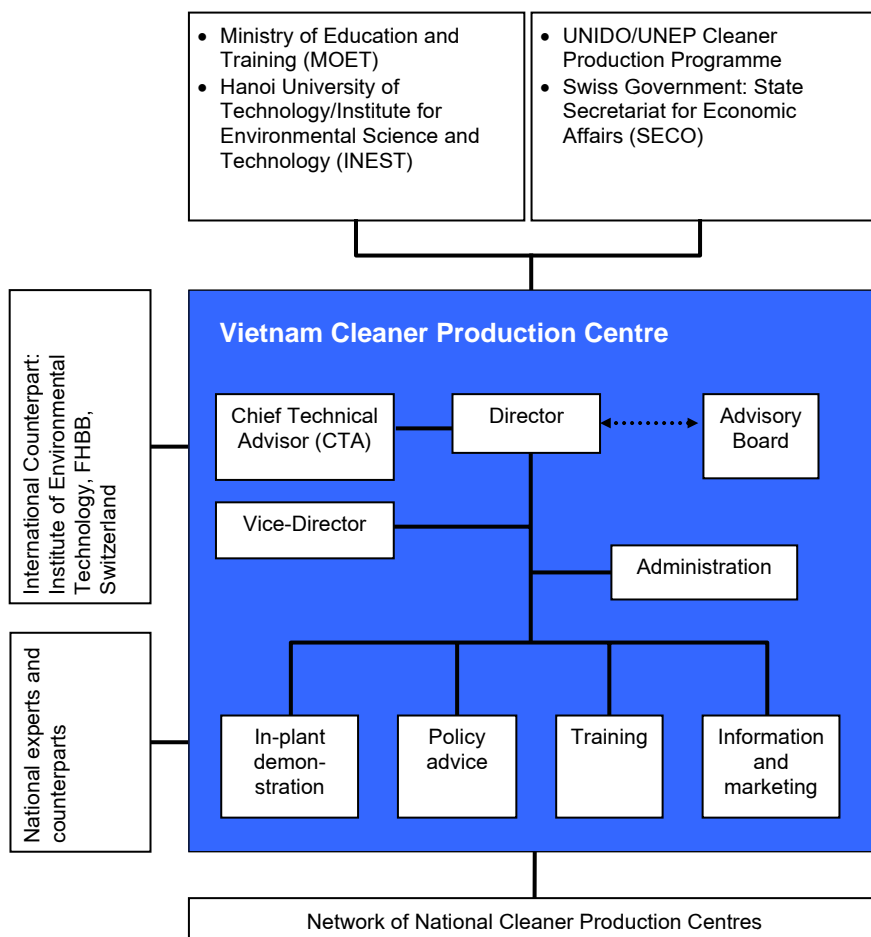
- Ministry of Education and Training (MOET)
- Hanoi University of Technology/Institute for Environmental Science and Technology (INEST)

- UNIDO/UNEP Cleaner Production Programme
- Swiss Government: State Secretariat for Economic Affairs (SECO)

International Counterpart: Institute of Environmental Technology, FHBB, Switzerland

National experts and counterparts

Vietnam Cleaner Production Centre

Chief Technical Advisor (CTA)

Director

Advisory Board

Vice-Director

Administration

In-plant demonstration

Policy advice

Training

Information and marketing

Network of National Cleaner Production Centres